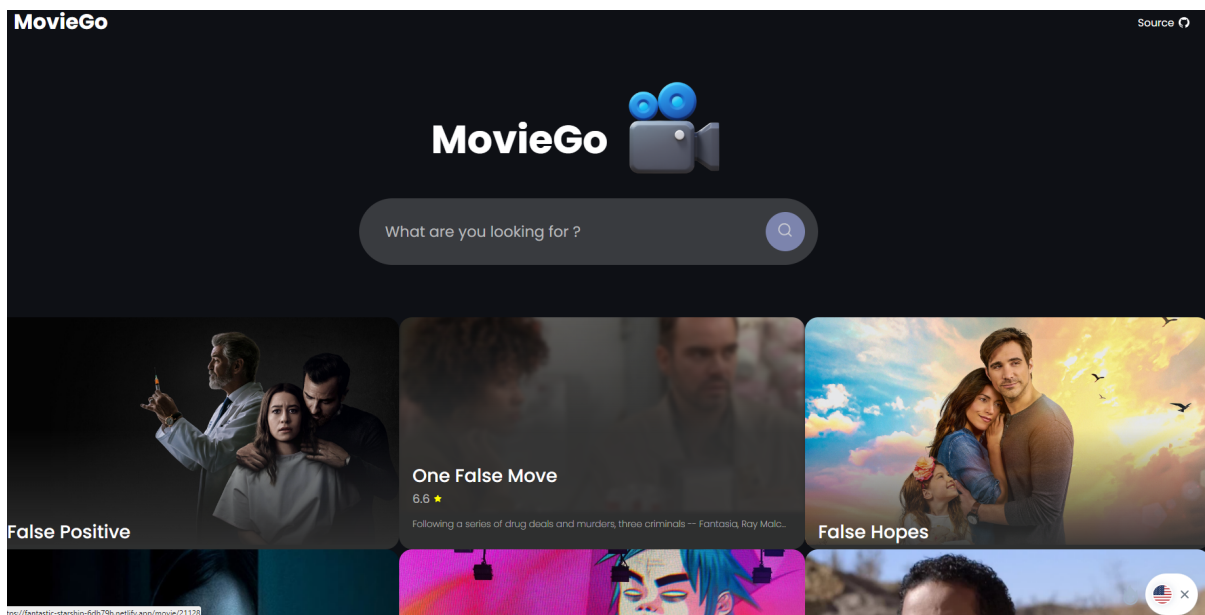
MovieGo

Source

MovieGo

What are you looking for ?

False Positive

One False Move

6.6 ★

Following a series of drug deals and murders, three criminals -- Fantasia, Ray Malc...

False Hopes

ttps://fantastic-starship-6db79b.netlify.app/movie/21128